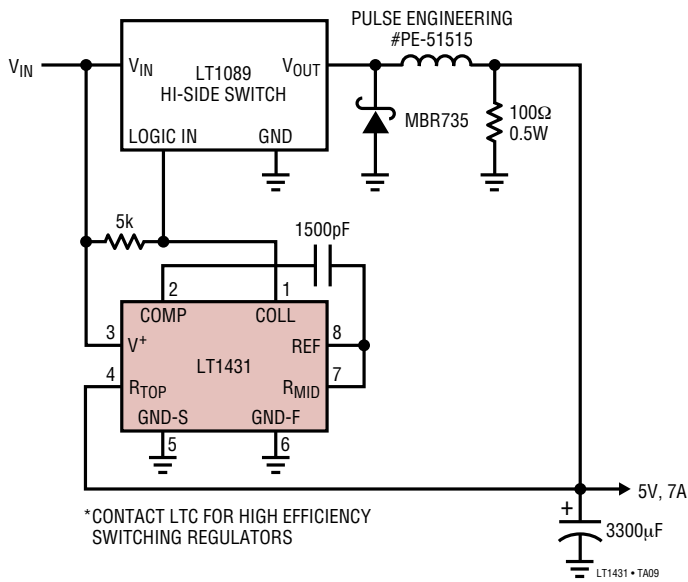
PULSE ENGINEERING
#PE-51515

$V_{IN}$

$V_{IN}$
LT1089
HI-SIDE SWITCH
$V_{OUT}$

LOGIC IN
GND

MBR735

100Ω
0.5W

5k

1500pF

2
1
COMP
COLL
3
$V^+$
LT1431
8
REF
4
$R_{TOP}$
$R_{MID}$
7
GND-S
GND-F
5
6

5V, 7A

+
3300µF

*CONTACT LTC FOR HIGH EFFICIENCY SWITCHING REGULATORS

LT1431 • TA09